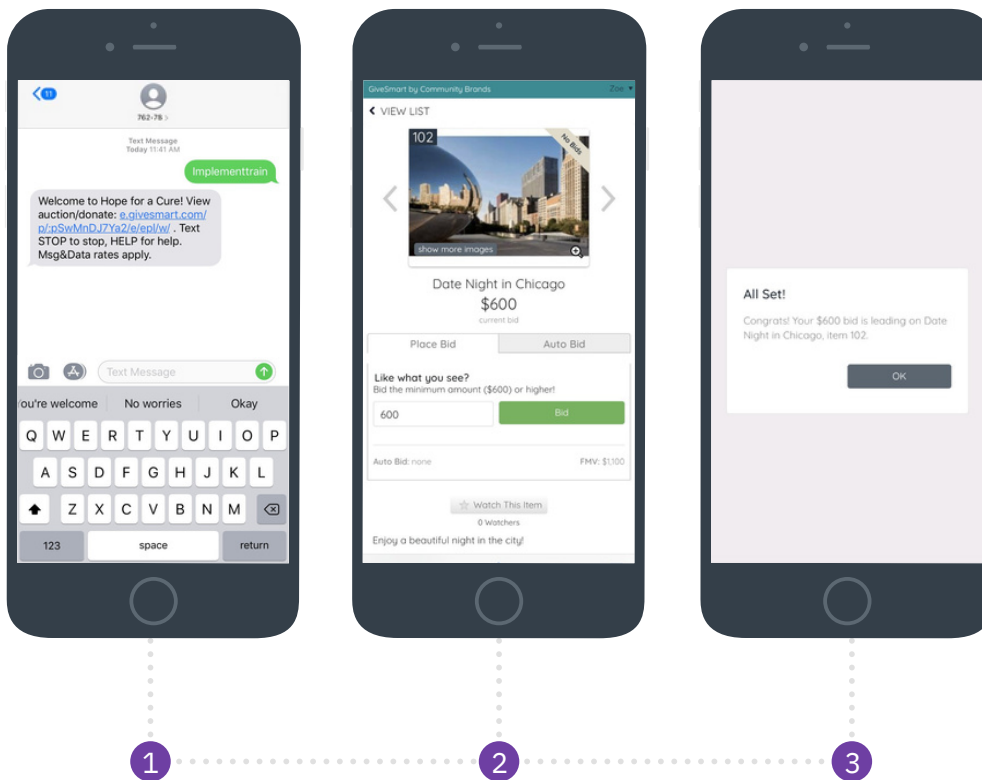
11

762-78 >

Text Message
Today 11:41 AM

Implementtrain

Welcome to Hope for a Cure! View auction/donate: e.givesmart.com/p/:pSwMnDJ7Ya2/e/epl/w/ . Text STOP to stop, HELP for help. Msg&Data rates apply.

Text Message

ou're welcome | No worries | Okay

Q W E R T Y U I O P
A S D F G H J K L
Z X C V B N M
123 space return

GiveSmart by Community Brands Zoe

< VIEW LIST

102

No Bids

show more images

Date Night in Chicago
$600
current bid

Place Bid | Auto Bid

Like what you see?
Bid the minimum amount ($600) or higher!

600 Bid

Auto Bid: none FMV: $1,100

Watch This Item
0 Watchers

Enjoy a beautiful night in the city!

All Set!

Congrats! Your $600 bid is leading on Date Night in Chicago, item 102.

OK

1

2

3